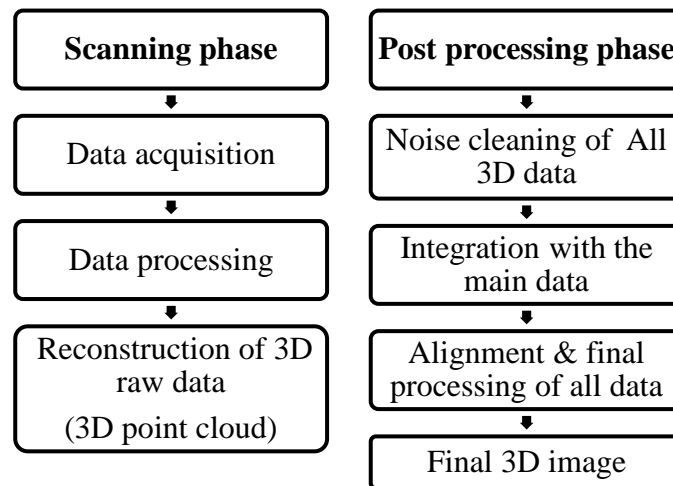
Scanning phase

Data acquisition

Data processing

Reconstruction of 3D raw data
(3D point cloud)

Post processing phase

Noise cleaning of All 3D data

Integration with the main data

Alignment & final processing of all data

Final 3D image